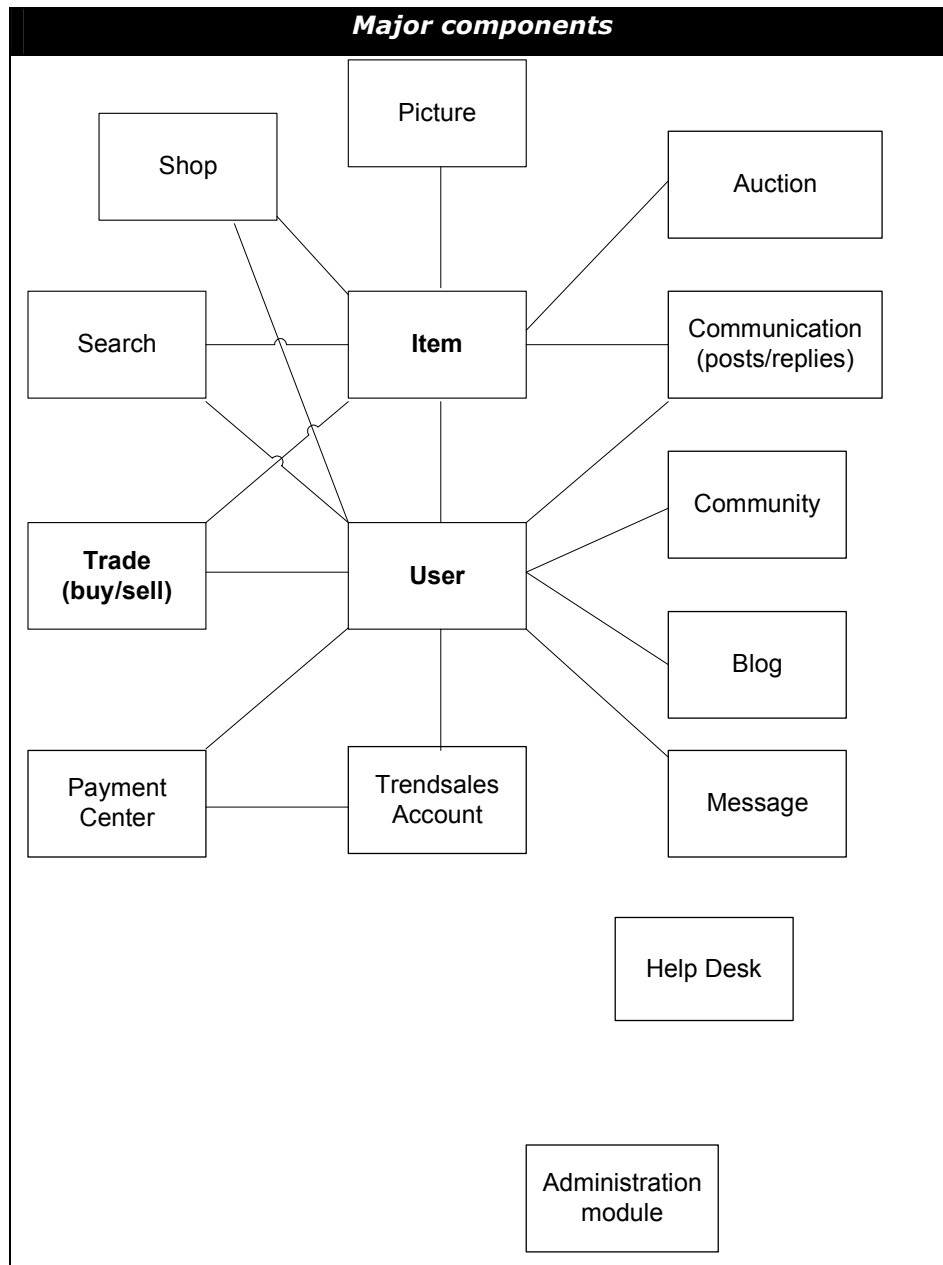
Major components

Picture

Shop

Auction

Search

Item

Communication (posts/replies)

Community

Trade (buy/sell)

User

Blog

Payment Center

Trendsales Account

Message

Help Desk

Administration module